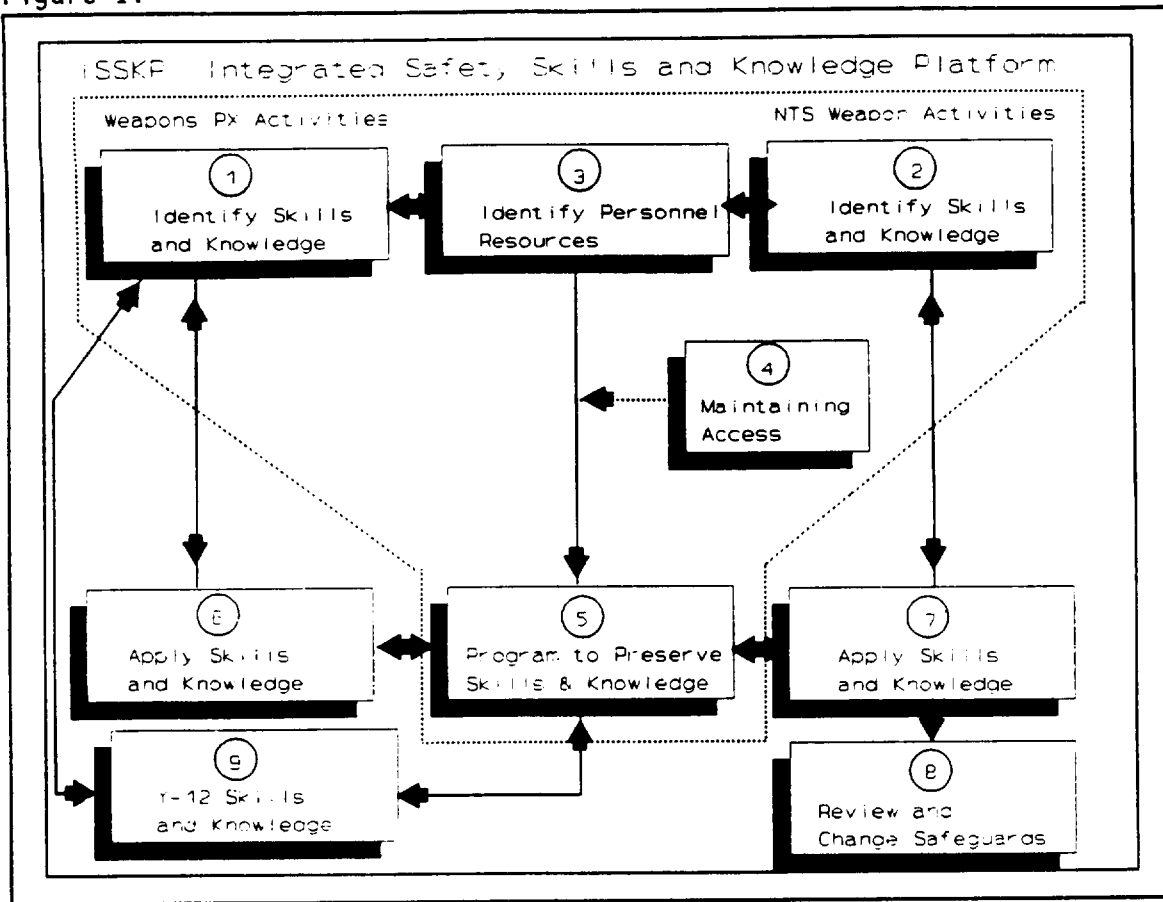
Figure 1.

ISSKP Integrated Safety, Skills and Knowledge Platform

Weapons Px Activities

NTS Weapon Activities

1
Identify Skills and Knowledge

3
Identify Personnel Resources

2
Identify Skills and Knowledge

4
Maintaining Access

6
Apply Skills and Knowledge

5
Program to Preserve Skills & Knowledge

7
Apply Skills and Knowledge

9
Y-12 Skills and Knowledge

8
Review and Change Safeguards